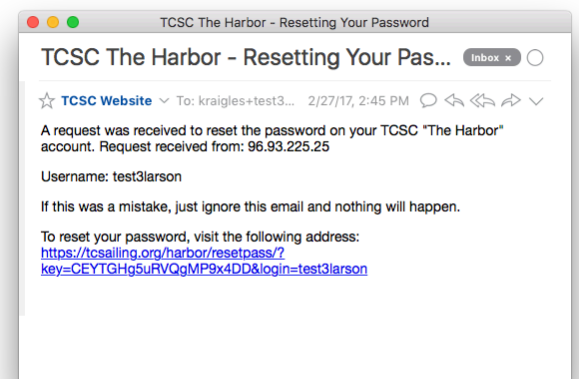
TCSC The Harbor - Resetting Your Password

TCSC The Harbor - Resetting Your Pas... Inbox ×

TCSC Website To: kraigles+test3... 2/27/17, 2:45 PM

A request was received to reset the password on your TCSC "The Harbor" account. Request received from: 96.93.225.25

Username: test3larson

If this was a mistake, just ignore this email and nothing will happen.

To reset your password, visit the following address: https://tcsailing.org/harbor/resetpass/?key=CEYTGHg5uRVQgMP9x4DD&login=test3larson